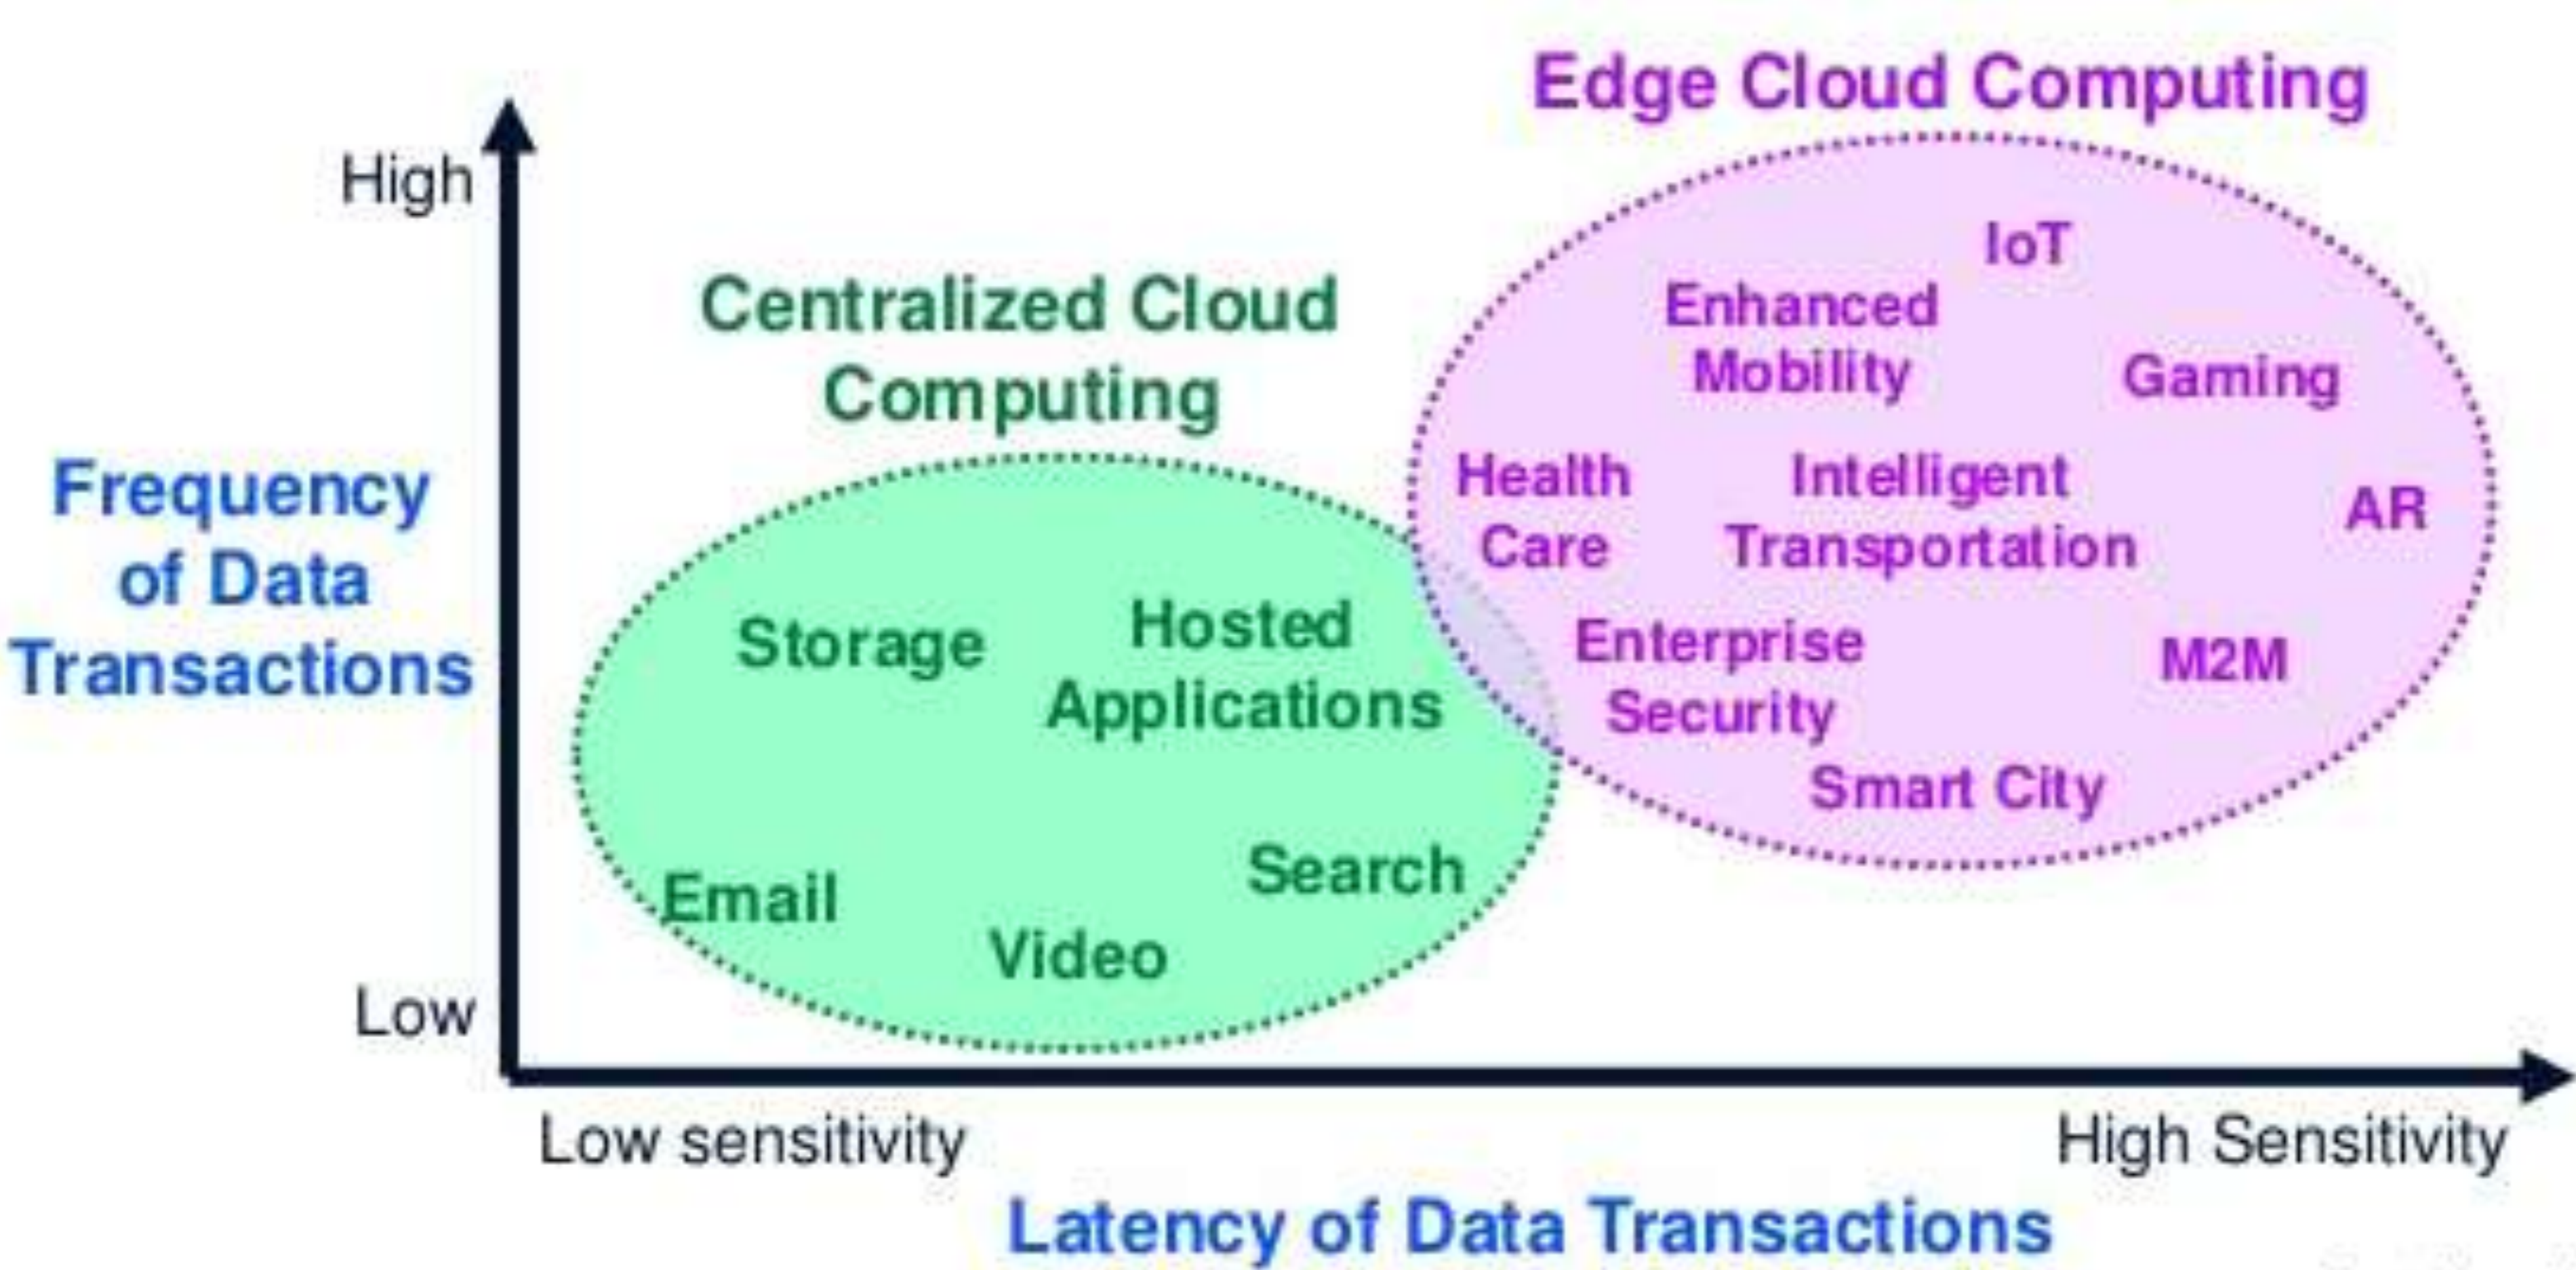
Edge Cloud Computing

High

Centralized Cloud Computing

IoT

Enhanced Mobility

Gaming

Frequency of Data Transactions

Health Care

Intelligent Transportation

AR

Storage

Hosted Applications

Enterprise Security

M2M

Smart City

Email

Search

Video

Low

Low sensitivity

High Sensitivity

Latency of Data Transactions